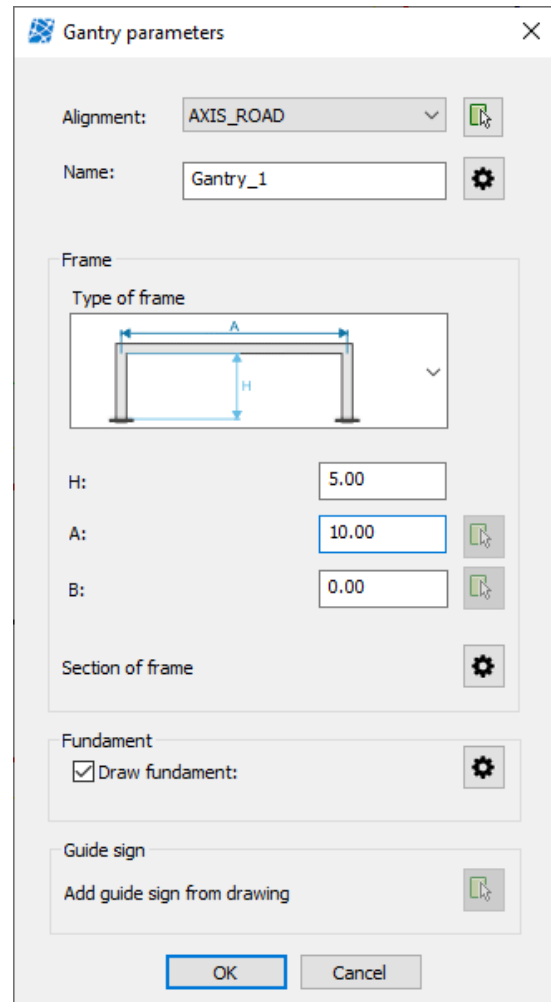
Gantry parameters

Alignment: AXIS_ROAD

Name: Gantry_1

Frame

Type of frame

A

H

H: 5.00

A: 10.00

B: 0.00

Section of frame

Fundament

Draw fundament:

Guide sign

Add guide sign from drawing

OK

Cancel